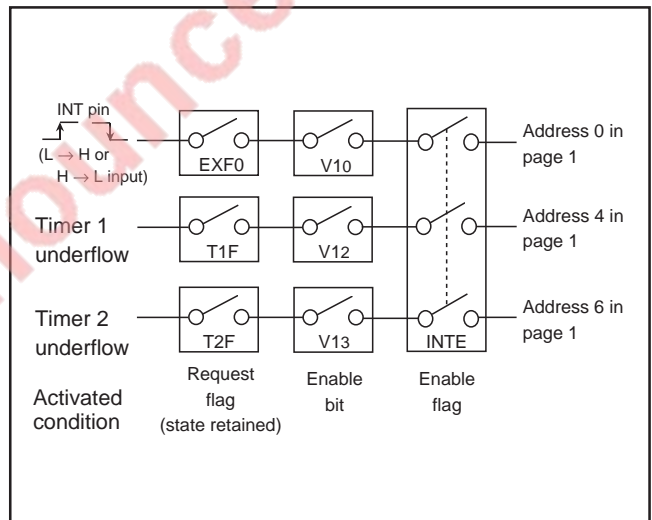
INT pin
(L → H or H → L input)

EXF0
V10
Address 0 in page 1

Timer 1 underflow
T1F
V12
Address 4 in page 1

Timer 2 underflow
T2F
V13
INTE
Address 6 in page 1

Activated condition

Request flag (state retained)

Enable bit

Enable flag